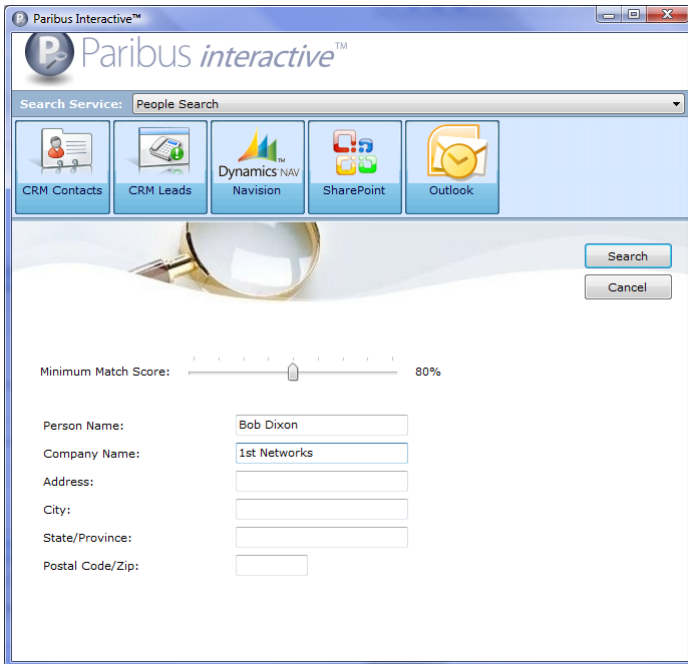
Paribus Interactive™

Paribus interactive™

Search Service: People Search

CRM Contacts
CRM Leads
Dynamics NAV
Navision
SharePoint
Outlook

Search
Cancel

Minimum Match Score: 80%

Person Name: Bob Dixon
Company Name: 1st Networks
Address:
City:
State/Province:
Postal Code/Zip: